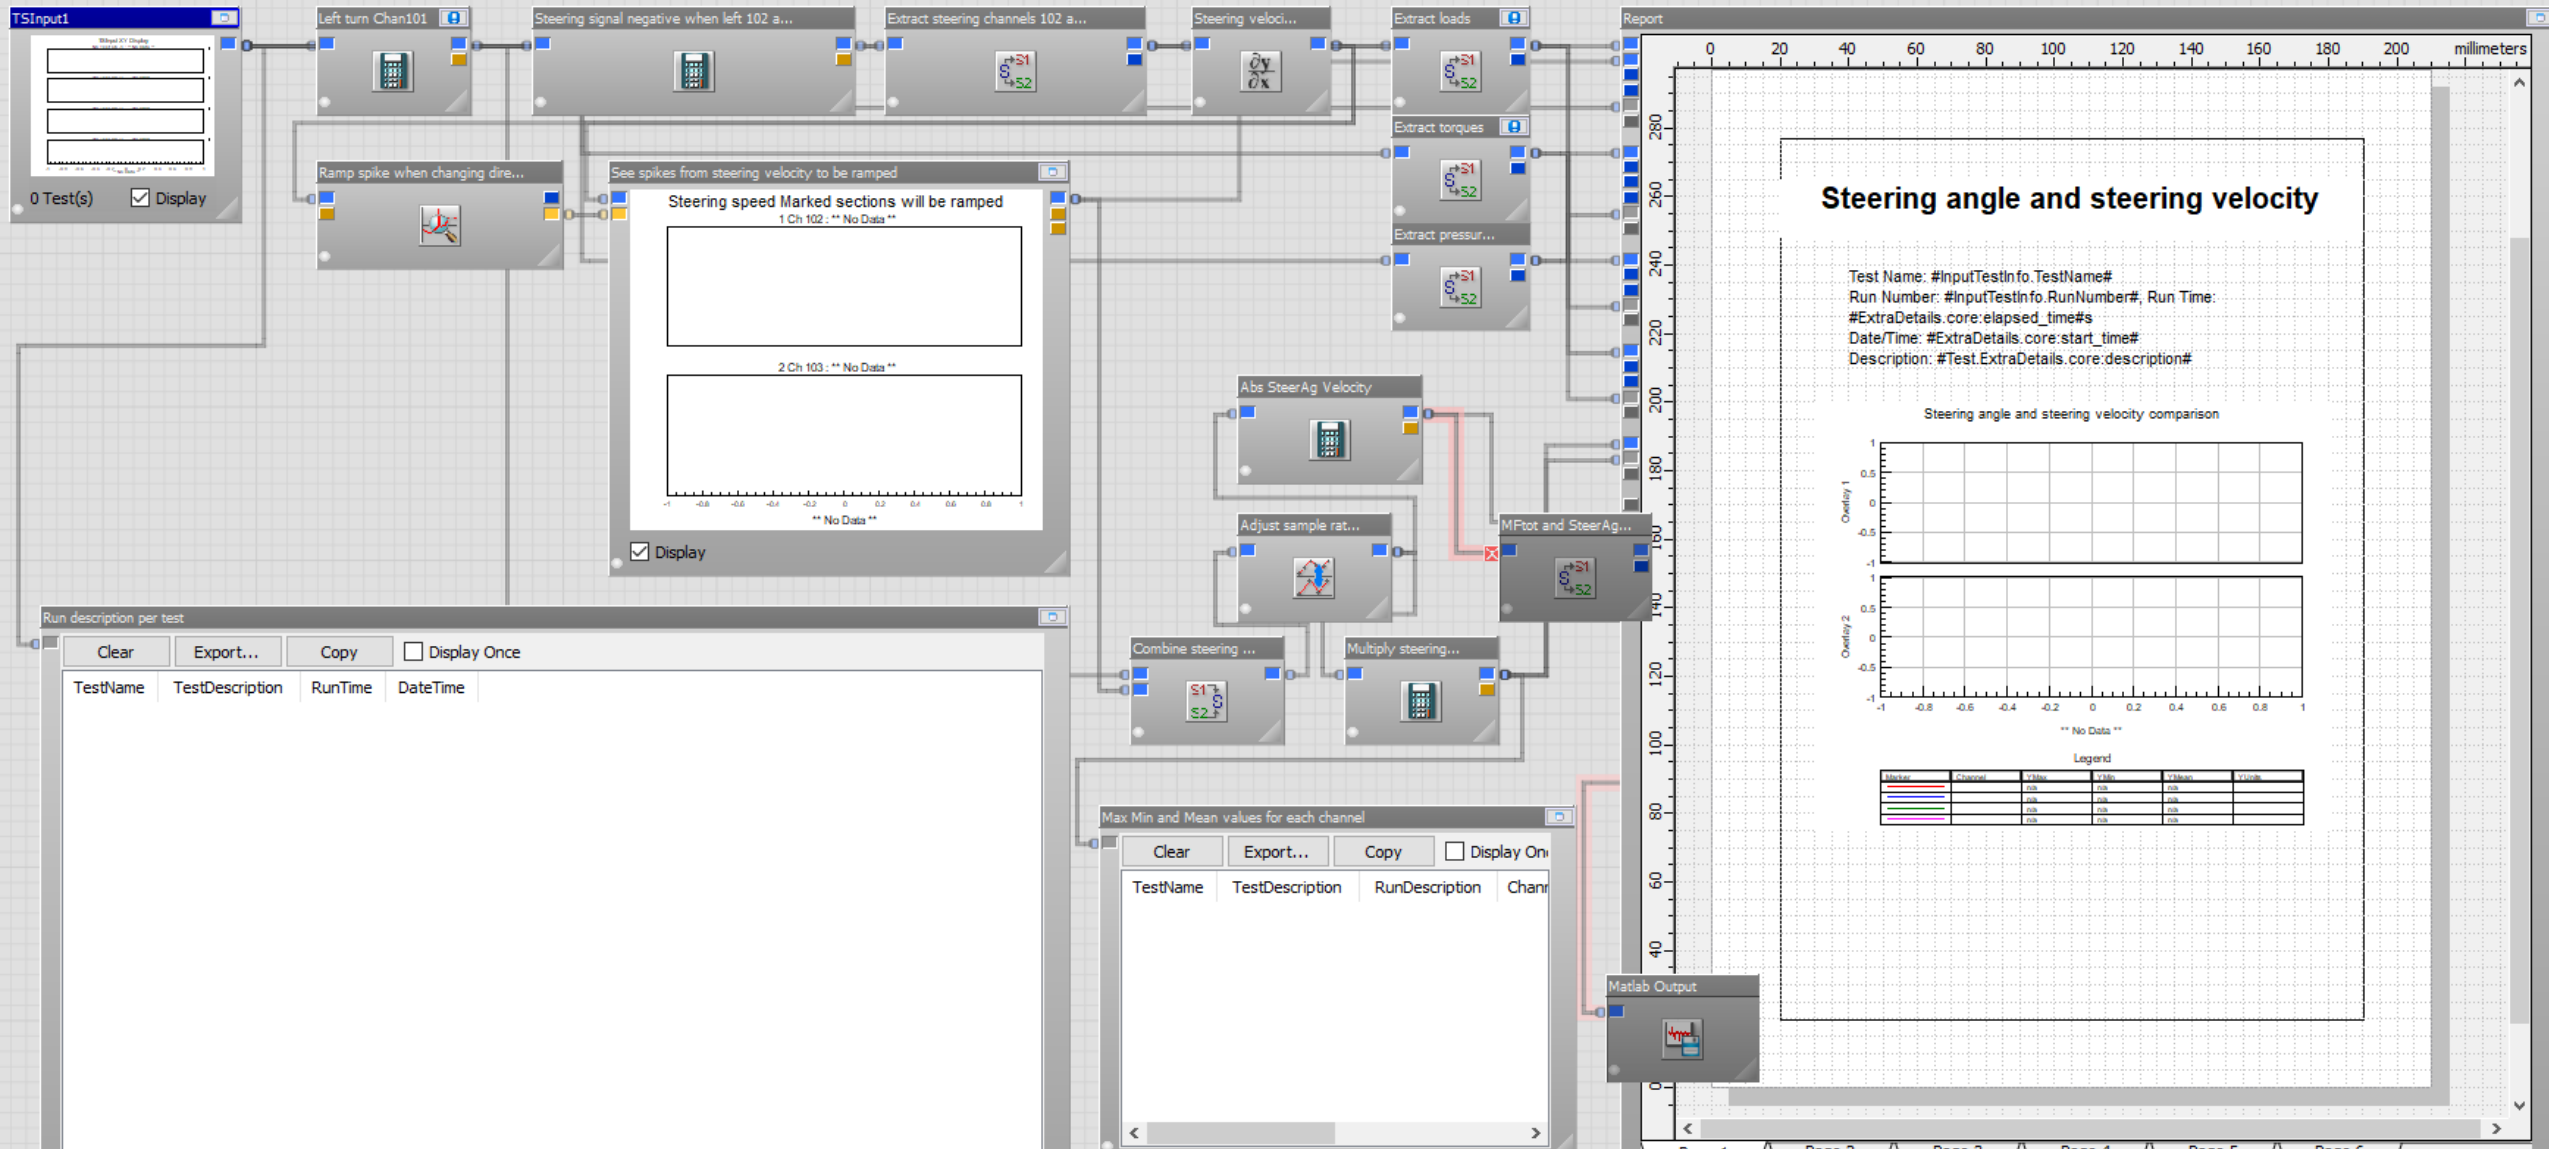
TSInput1

0 Test(s)
Display

Left turn Chan101

Steering signal negative when left 102 a...

Extract steering channels 102 a...

Steering veloci...

Extract loads

Extract torques

Extract pressur...

Ramp spike when changing dire...

See spikes from steering velocity to be ramped

Steering speed Marked sections will be ramped

1 Ch 102 : ** No Data **

2 Ch 103 : ** No Data **

** No Data **

Display

Abs SteerAg Velocity

Adjust sample rat...

MFtot and SteerAg...

Combine steering ...

Multiply steering...

Run description per test

Clear | Export... | Copy | Display Once

| TestName | TestDescription | RunTime | DateTime |
|---|---|---|---|

Max Min and Mean values for each channel

Clear | Export... | Copy | Display On

| TestName | TestDescription | RunDescription | Chan |
|---|---|---|---|

Matlab Output

Report

0 20 40 60 80 100 120 140 160 180 200 millimeters

280 260 240 220 200 180 160 140 120 100 80 60 40

Steering angle and steering velocity

Test Name: #InputTestInfo.TestName#
Run Number: #InputTestInfo.RunNumber#, Run Time: #ExtraDetails.core:elapsed_time#s
Date/Time: #ExtraDetails.core:start_time#
Description: #Test.ExtraDetails.core:description#

Steering angle and steering velocity comparison

Overlay 1

Overlay 2

** No Data **

Legend

| Marker | Channel | YMax | YMin | YMean | YUnits |
|---|---|---|---|---|---|
| | | n/a | n/a | n/a | |
| | | n/a | n/a | n/a | |
| | | n/a | n/a | n/a | |
| | | n/a | n/a | n/a | |
| | | n/a | n/a | n/a | |